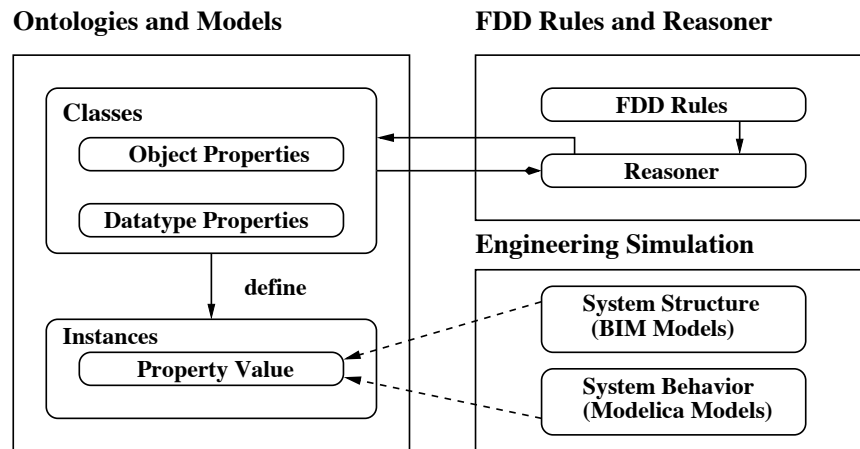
Ontologies and Models

Classes

Object Properties

Datatype Properties

define

Instances

Property Value

FDD Rules and Reasoner

FDD Rules

Reasoner

Engineering Simulation

System Structure (BIM Models)

System Behavior (Modelica Models)